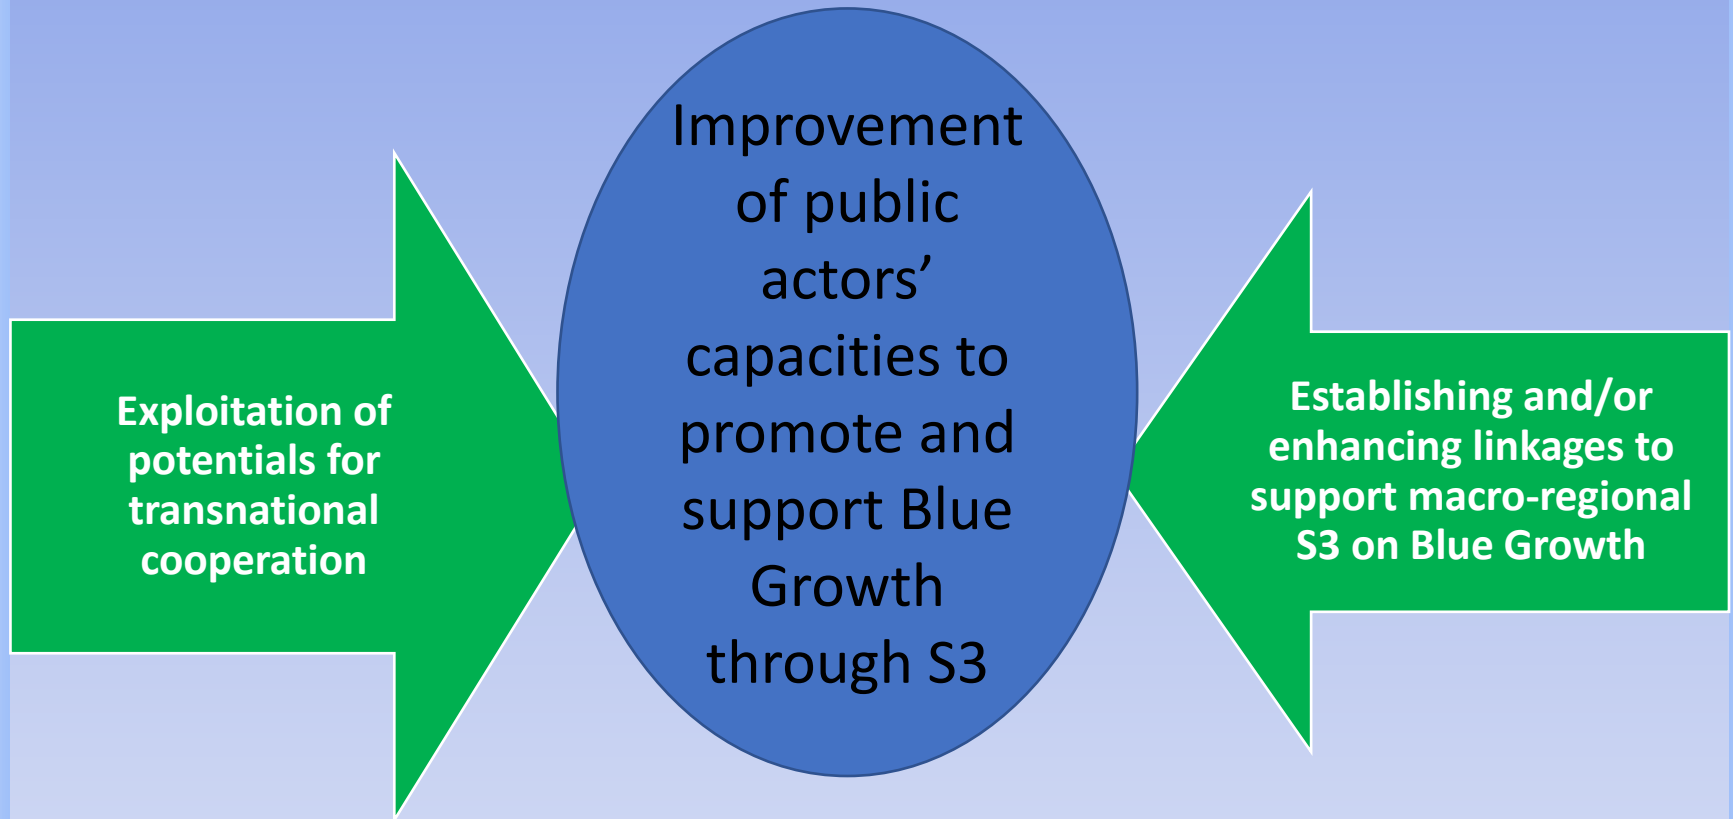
Exploitation of potentials for transnational cooperation

Improvement of public actors’ capacities to promote and support Blue Growth through S3

Establishing and/or enhancing linkages to support macro-regional S3 on Blue Growth